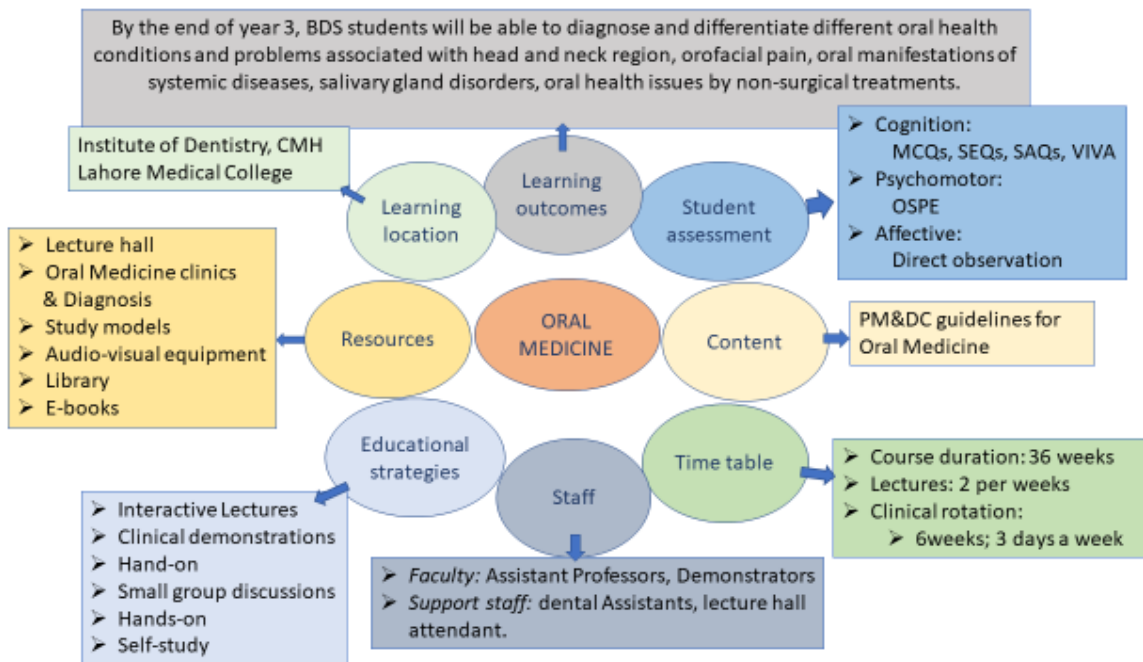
By the end of year 3, BDS students will be able to diagnose and differentiate different oral health conditions and problems associated with head and neck region, orofacial pain, oral manifestations of systemic diseases, salivary gland disorders, oral health issues by non-surgical treatments.

Institute of Dentistry, CMH Lahore Medical College

Learning location

Learning outcomes

Student assessment

➢ Cognition:
MCQs, SEQs, SAQs, VIVA
➢ Psychomotor:
OSPE
➢ Affective:
Direct observation

➢ Lecture hall
➢ Oral Medicine clinics & Diagnosis
➢ Study models
➢ Audio-visual equipment
➢ Library
➢ E-books

Resources

ORAL MEDICINE

Content

PM&DC guidelines for Oral Medicine

Educational strategies

Staff

Time table

➢ Course duration: 36 weeks
➢ Lectures: 2 per weeks
➢ Clinical rotation:
➢ 6weeks; 3 days a week

➢ Interactive Lectures
➢ Clinical demonstrations
➢ Hand-on
➢ Small group discussions
➢ Hands-on
➢ Self-study

➢ Faculty: Assistant Professors, Demonstrators
➢ Support staff: dental Assistants, lecture hall attendant.